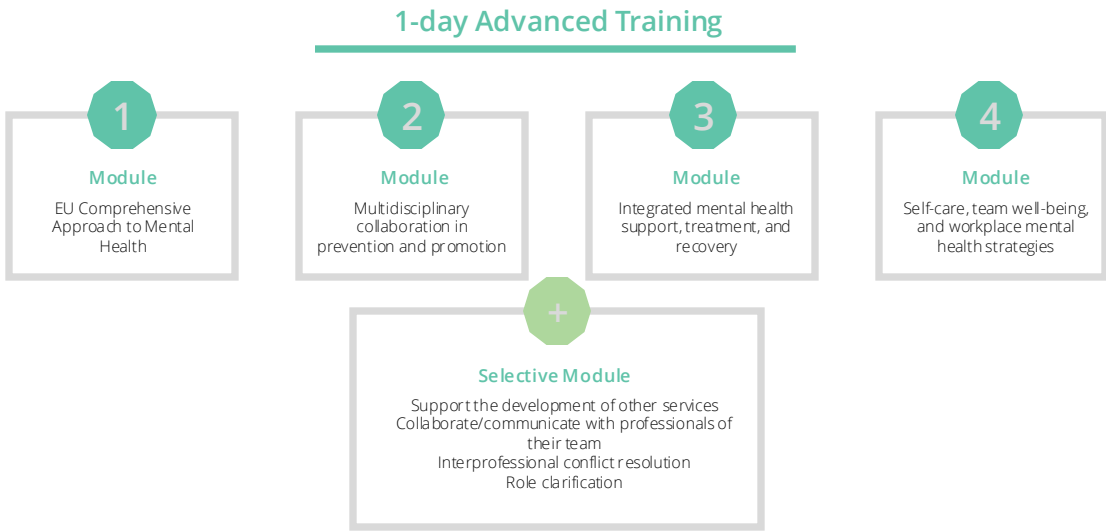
1-day Advanced Training

1

Module

EU Comprehensive Approach to Mental Health

2

Module

Multidisciplinary collaboration in prevention and promotion

3

Module

Integrated mental health support, treatment, and recovery

4

Module

Self-care, team well-being, and workplace mental health strategies

+

Selective Module

Support the development of other services
Collaborate/communicate with professionals of their team
Interprofessional conflict resolution
Role clarification